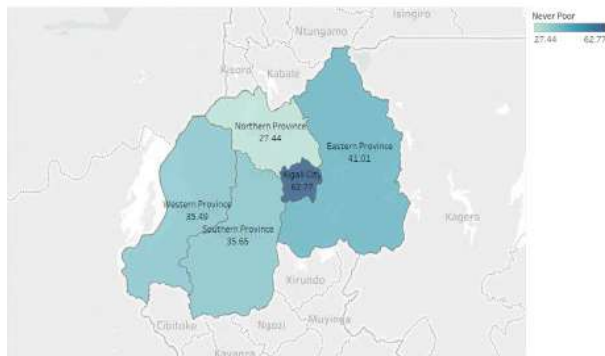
Isingiro
Ntungamo
Kisoro
Kabale
Northern Province
27.44
Eastern Province
41.01
Kigali City
62.77
Western Province
35.49
Southern Province
35.65
Kagera
Kirundo
Cibitoke
Ngozi
Muyinga
Kayanza

Never Poor
27.44
62.77